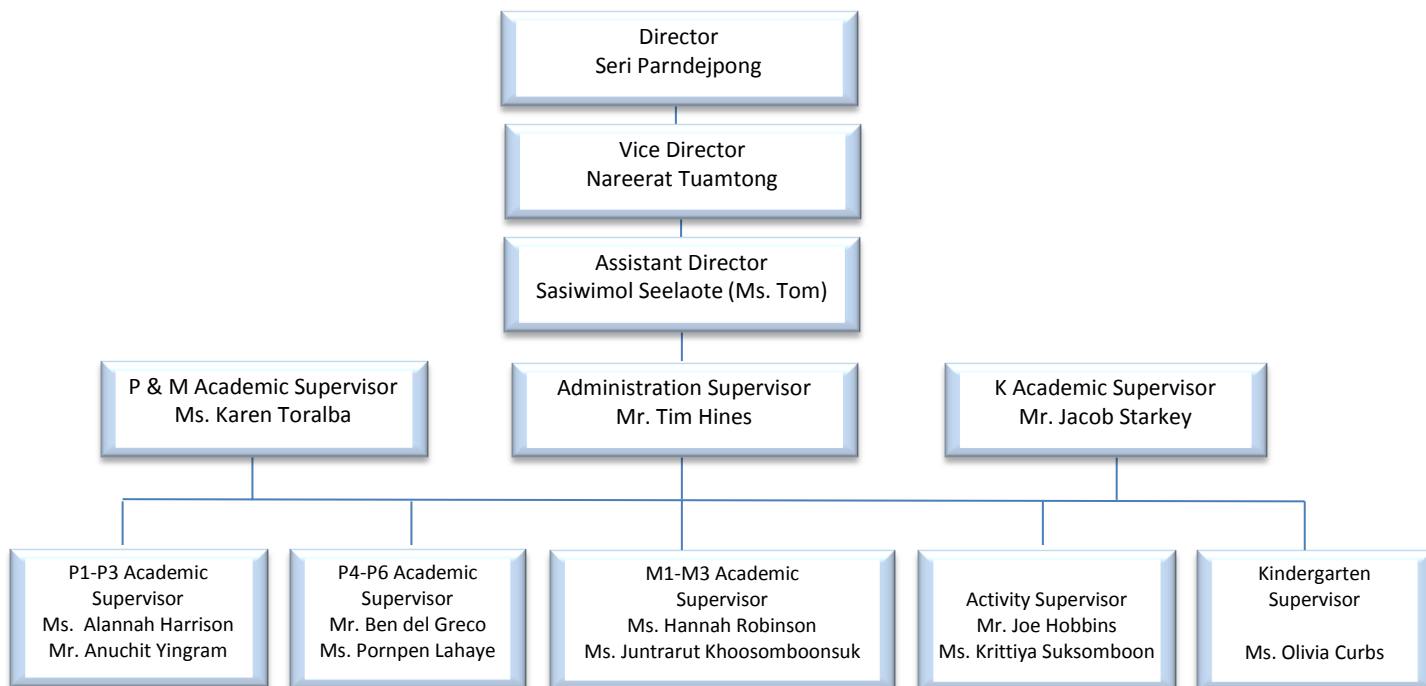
Director
Seri Parndejpong

Vice Director
Nareerat Tuamtong

Assistant Director
Sasiwimol Seelaote (Ms. Tom)

P & M Academic Supervisor
Ms. Karen Toralba

Administration Supervisor
Mr. Tim Hines

K Academic Supervisor
Mr. Jacob Starkey

P1-P3 Academic Supervisor
Ms. Alannah Harrison
Mr. Anuchit Yingram

P4-P6 Academic Supervisor
Mr. Ben del Greco
Ms. Pornpen Lahaye

M1-M3 Academic Supervisor
Ms. Hannah Robinson
Ms. Juntrarut Khoosomboonsuk

Activity Supervisor
Mr. Joe Hobbins
Ms. Krittiya Suksomboon

Kindergarten Supervisor

Ms. Olivia Curbs